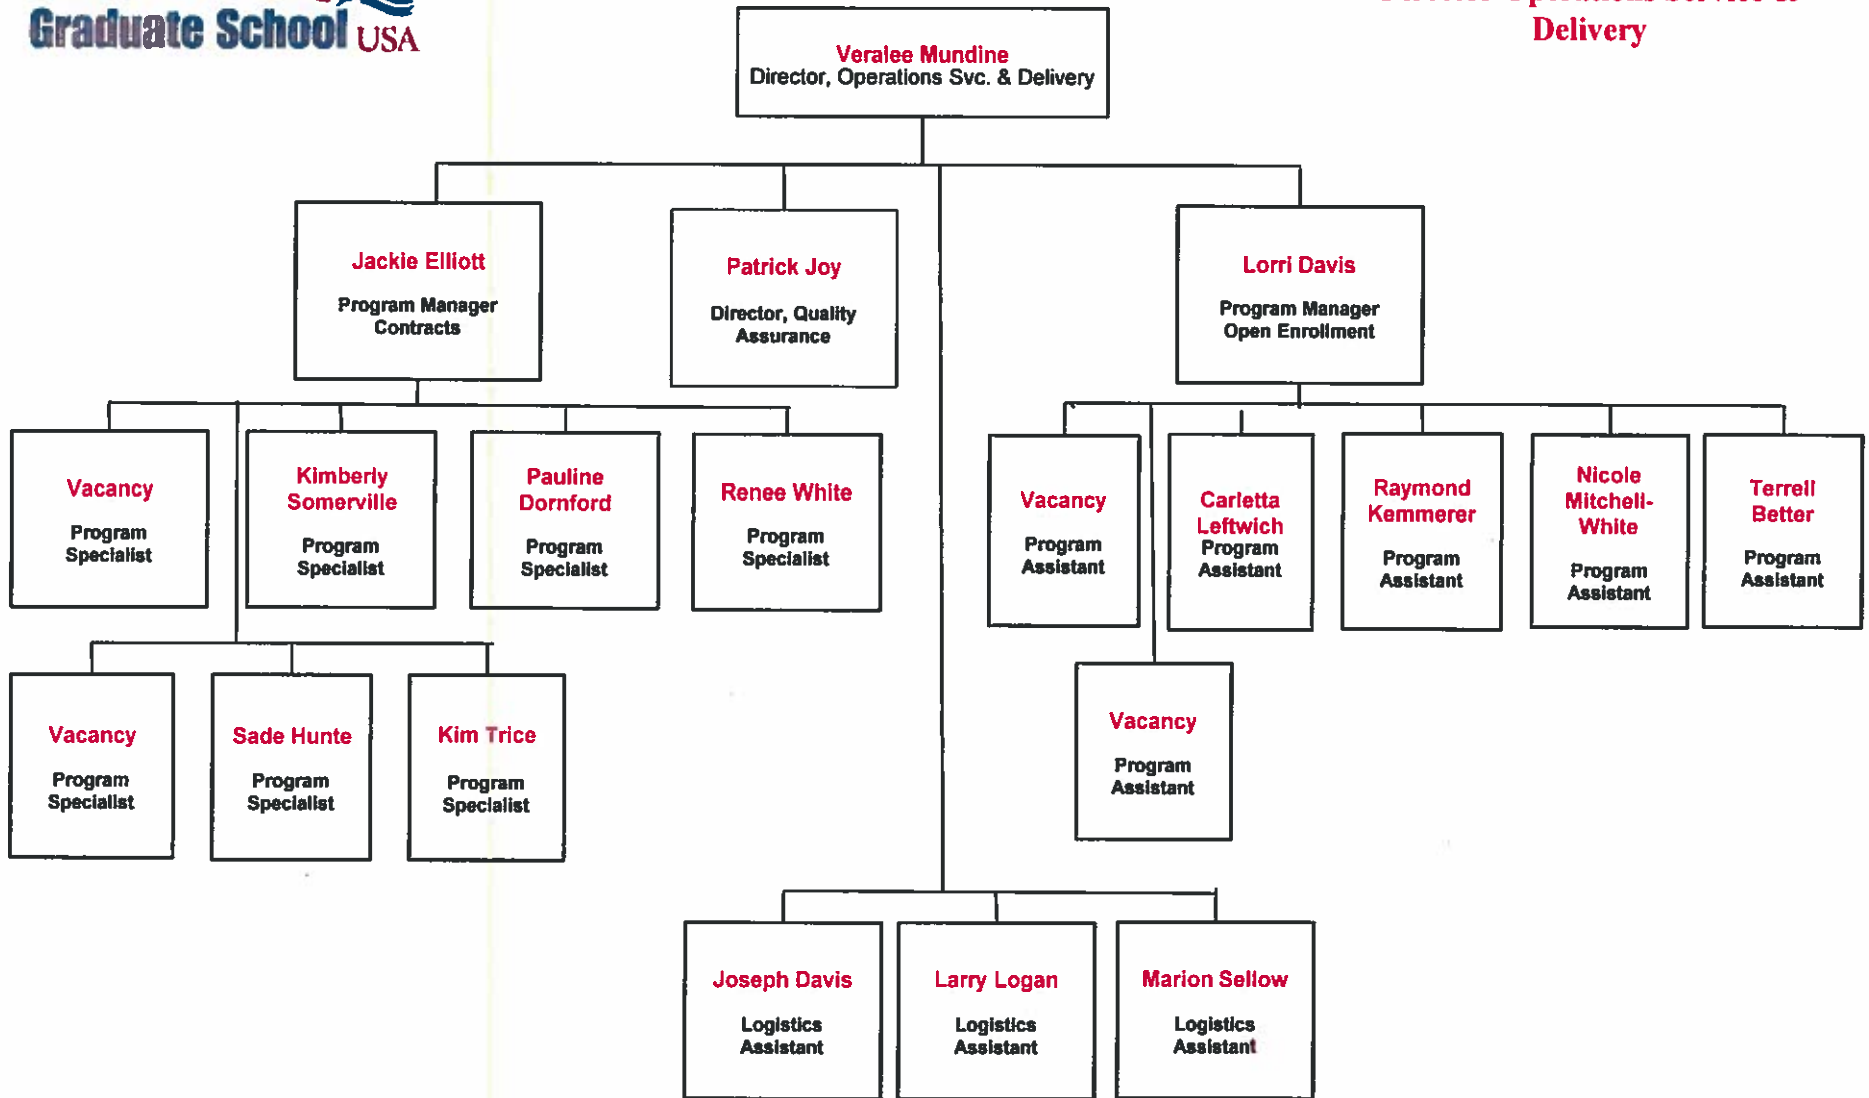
Graduate School USA

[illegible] Delivery

Veralee Mundine
Director, Operations Svc. & Delivery

Jackie Elliott
Program Manager Contracts

Patrick Joy
Director, Quality Assurance

Lorri Davis
Program Manager Open Enrollment

Vacancy
Program Specialist

Kimberly Somerville
Program Specialist

Pauline Dornford
Program Specialist

Renee White
Program Specialist

Vacancy
Program Assistant

Carletta Leftwich
Program Assistant

Raymond Kemmerer
Program Assistant

Nicole Mitchell-White
Program Assistant

Terrell Better
Program Assistant

Vacancy
Program Specialist

Sade Hunte
Program Specialist

Kim Trice
Program Specialist

Vacancy
Program Assistant

Joseph Davis
Logistics Assistant

Larry Logan
Logistics Assistant

Marion Sellow
Logistics Assistant